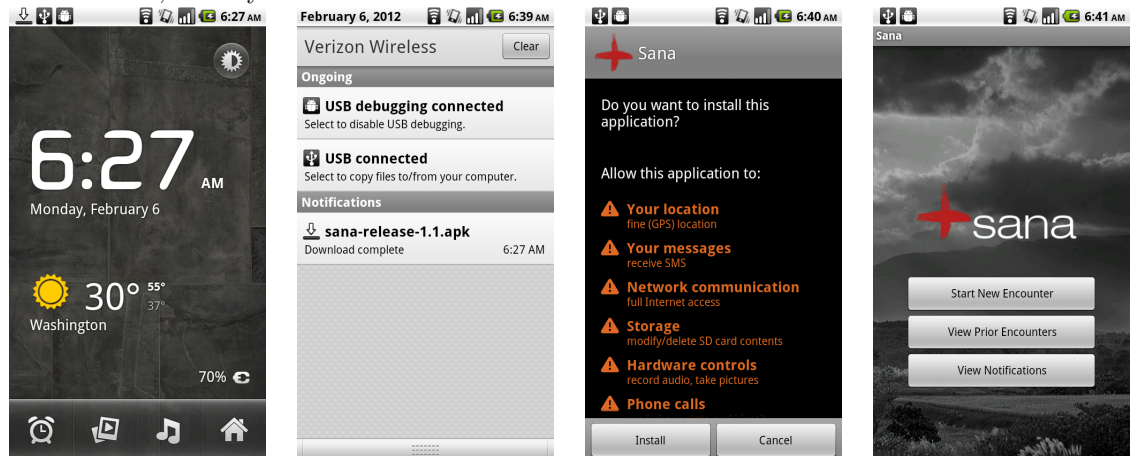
6:27 AM

6:27 AM
Monday, February 6

30° 55° 37°
Washington

70%

February 6, 2012 6:39 AM

Verizon Wireless Clear

Ongoing

USB debugging connected
Select to disable USB debugging.

USB connected
Select to copy files to/from your computer.

Notifications

sana-release-1.1.apk
Download complete 6:27 AM

6:40 AM

Sana

Do you want to install this application?

Allow this application to:

Your location
fine (GPS) location

Your messages
receive SMS

Network communication
full Internet access

Storage
modify/delete SD card contents

Hardware controls
record audio, take pictures

Phone calls

Install Cancel

6:41 AM

Sana

sana

Start New Encounter

View Prior Encounters

View Notifications